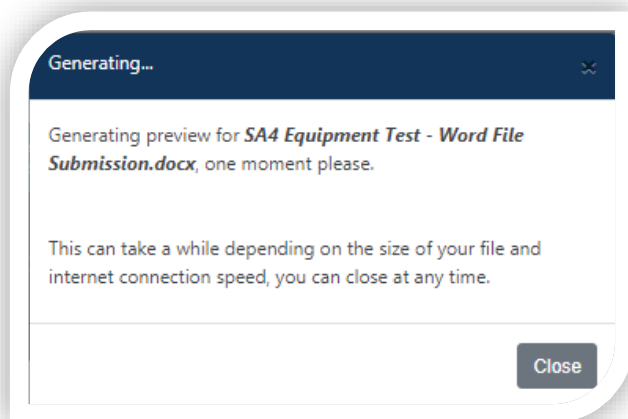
Generating...

×

Generating preview for ***SA4 Equipment Test - Word File Submission.docx***, one moment please.

This can take a while depending on the size of your file and internet connection speed, you can close at any time.

Close